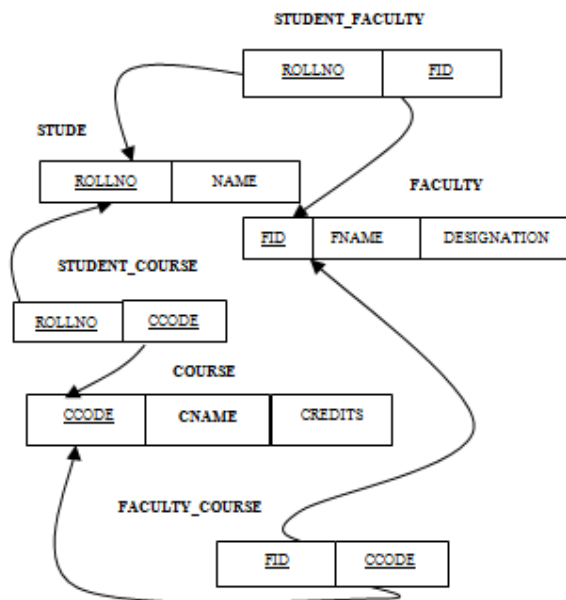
STUDENT_FACULTY

| ROLLNO | FID |
|---|---|

STUDE

| ROLLNO | NAME |
|---|---|

FACULTY

| FID | FNAME | DESIGNATION |
|---|---|---|

STUDENT_COURSE

| ROLLNO | CCODE |
|---|---|

COURSE

| CCODE | CNAME | CREDITS |
|---|---|---|

FACULTY_COURSE

| FID | CCODE |
|---|---|